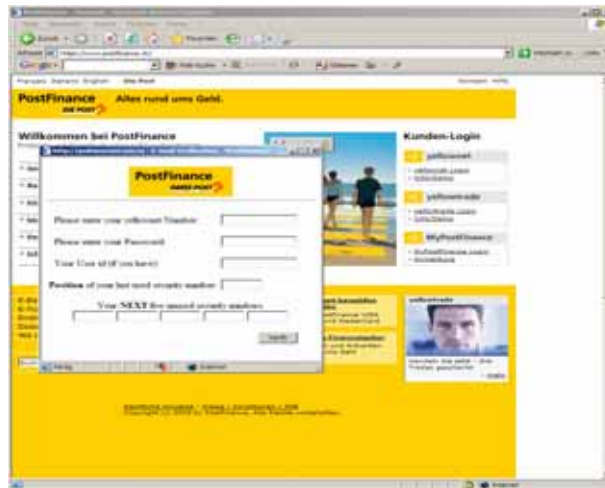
PostFinance DIE POST

Alles rund ums Geld.

Willkommen bei PostFinance

Kunden-Login

yellownet

yellowtrade

MyPostFinance

PostFinance DIE POST

Please enter your yellownet Number

Please enter your Password

Your User id (if you have)

Position of your last used security number

Your NEXT five unused security numbers

Verify

yellowtrade